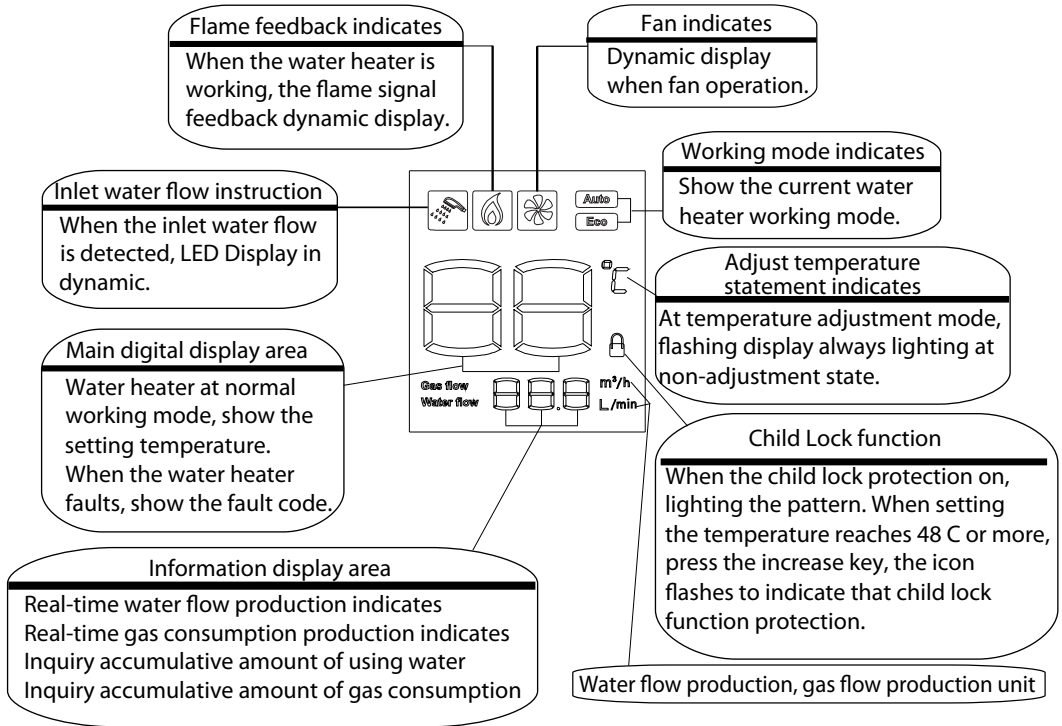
Flame feedback indicates
When the water heater is working, the flame signal feedback dynamic display.

Fan indicates
Dynamic display when fan operation.

Working mode indicates
Show the current water heater working mode.

Inlet water flow instruction
When the inlet water flow is detected, LED Display in dynamic.

Auto
Eco

°C

Adjust temperature statement indicates
At temperature adjustment mode, flashing display always lighting at non-adjustment state.

Main digital display area
Water heater at normal working mode, show the setting temperature.
When the water heater faults, show the fault code.

Gas flow
Water flow
$m^3/h$
L/min

Child Lock function
When the child lock protection on, lighting the pattern. When setting the temperature reaches 48 C or more, press the increase key, the icon flashes to indicate that child lock function protection.

Information display area
Real-time water flow production indicates
Real-time gas consumption production indicates
Inquiry accumulative amount of using water
Inquiry accumulative amount of gas consumption

Water flow production, gas flow production unit